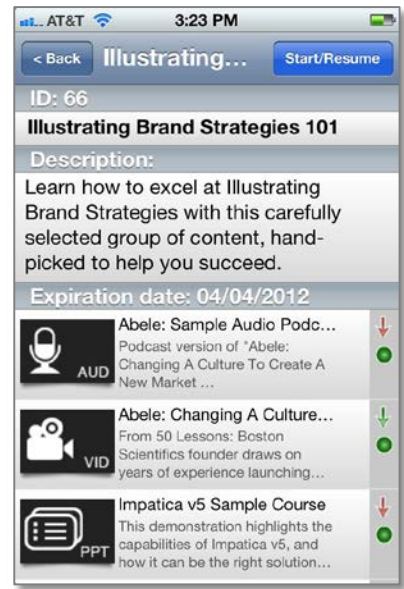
AT&T 3:23 PM

< Back Illustrating... Start/Resume

ID: 66

Illustrating Brand Strategies 101

Description:

Learn how to excel at Illustrating Brand Strategies with this carefully selected group of content, hand-picked to help you succeed.

Expiration date: 04/04/2012

AUD Abele: Sample Audio Podc...
Podcast version of "Abele: Changing A Culture To Create A New Market ...

VID Abele: Changing A Culture...
From 50 Lessons: Boston Scientifics founder draws on years of experience launching...

PPT Impatica v5 Sample Course
This demonstration highlights the capabilities of Impatica v5, and how it can be the right solution...